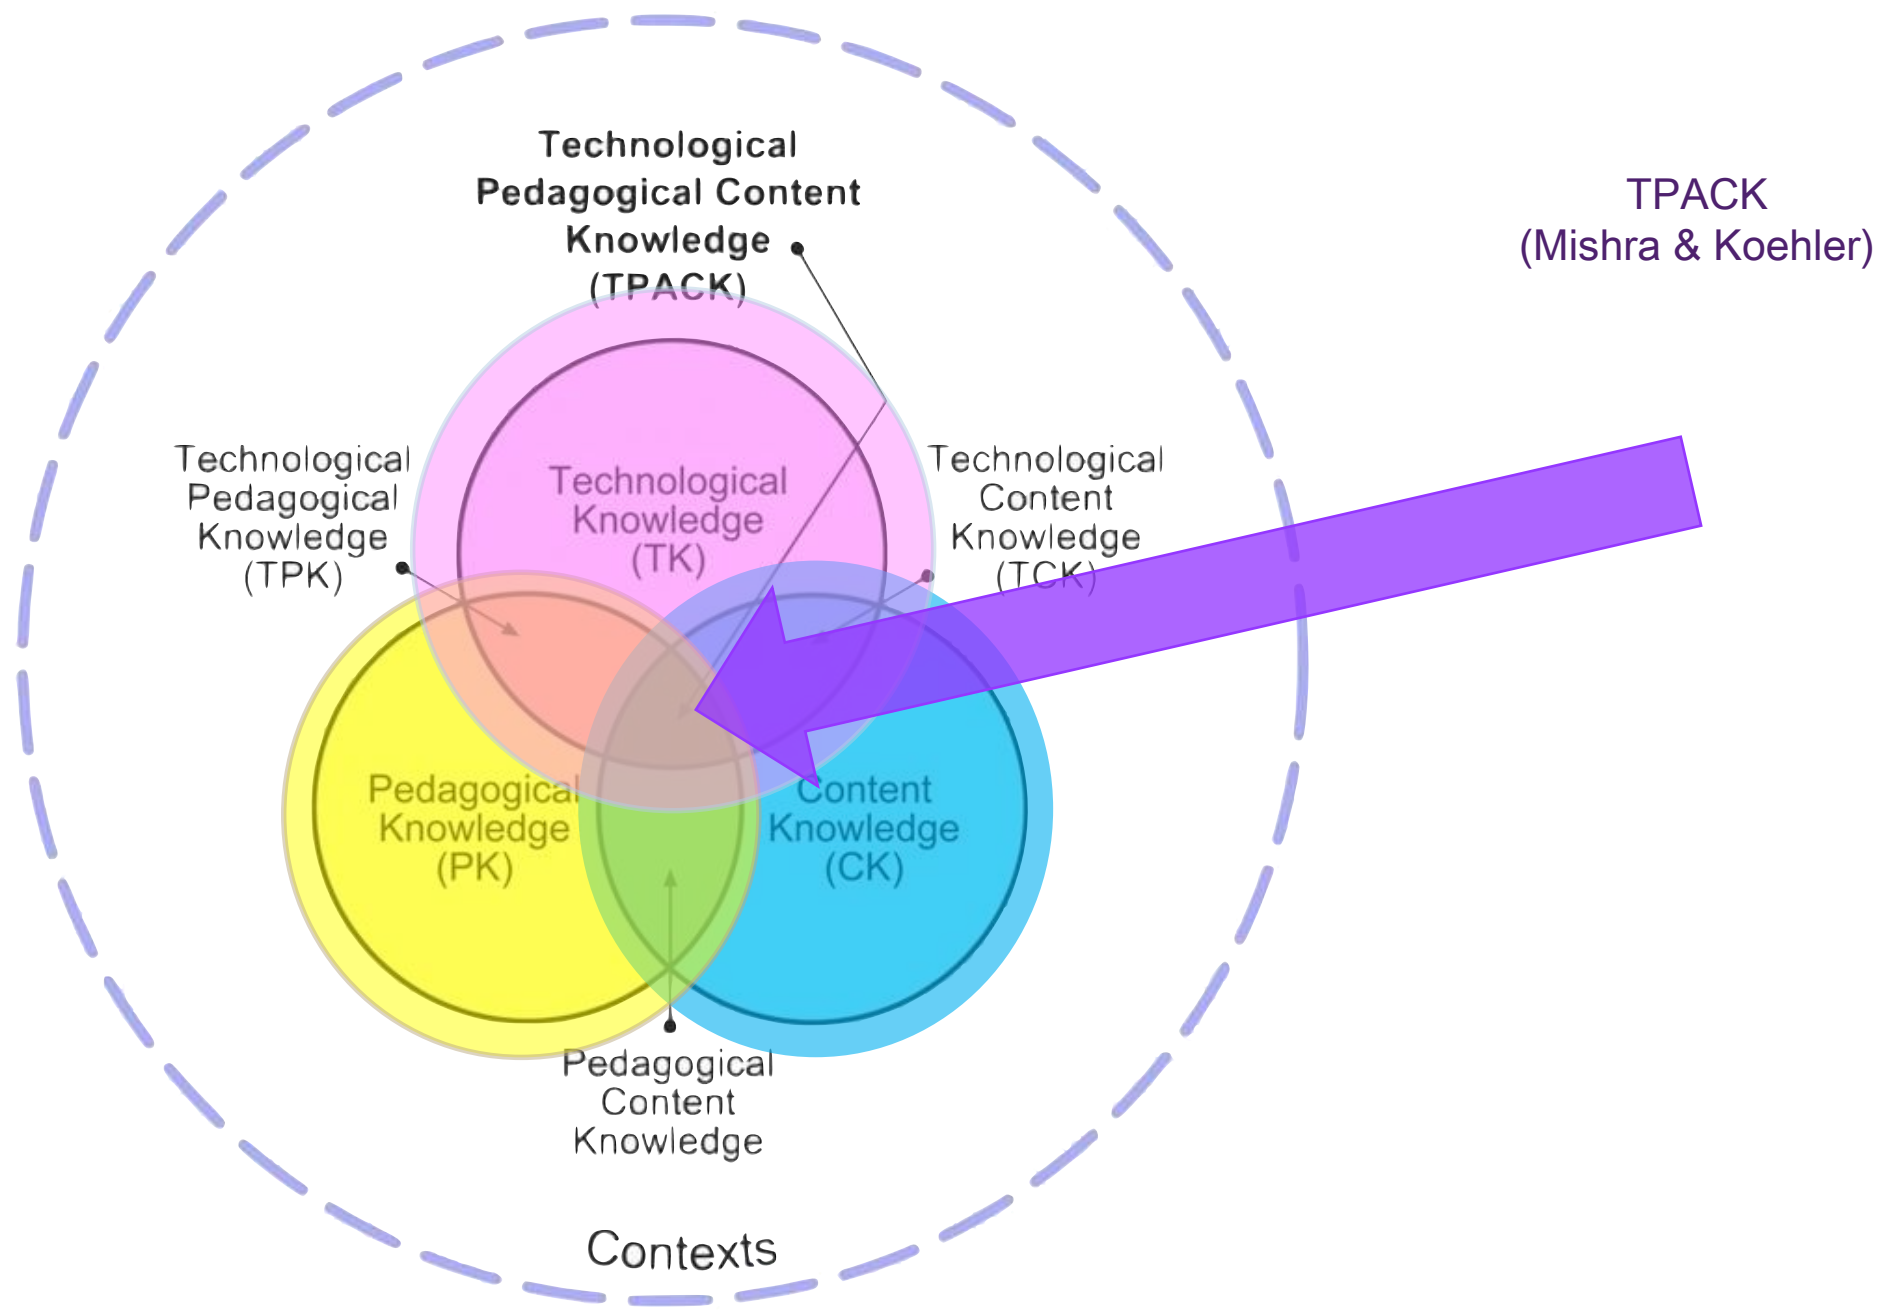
Technological Pedagogical Content Knowledge (TPACK)

TPACK
(Mishra & Koehler)

Technological Pedagogical Knowledge (TPK)

Technological Knowledge (TK)

Technological Content Knowledge (TCK)

Pedagogical Knowledge (PK)

Content Knowledge (CK)

Pedagogical Content Knowledge

Contexts